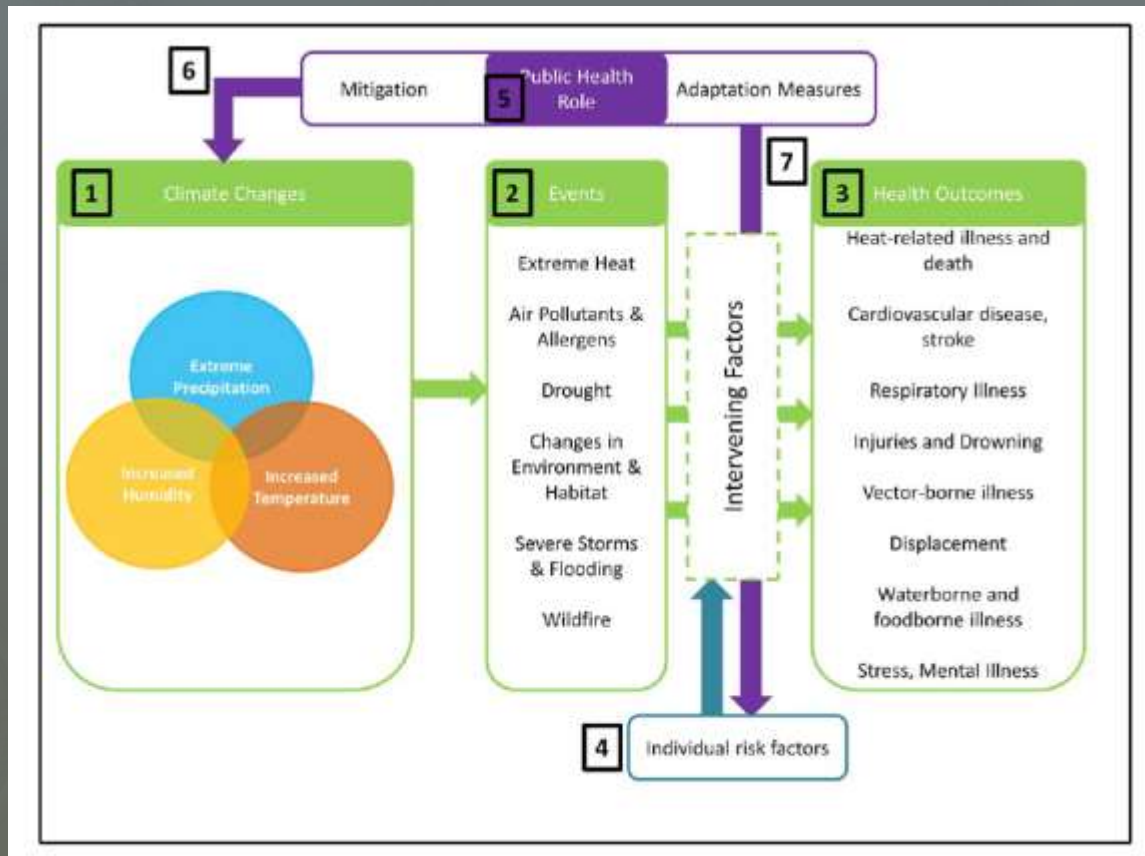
6

Mitigation

Public Health Role

5

Adaptation Measures

7

1 Climate Changes

Extreme Precipitation

Increased Humidity

Increased Temperature

2 Events

Extreme Heat

Air Pollutants & Allergens

Drought

Changes in Environment & Habitat

Severe Storms & Flooding

Wildfire

Intervening Factors

3 Health Outcomes

Heat-related illness and death

Cardiovascular disease, stroke

Respiratory illness

Injuries and Drowning

Vector-borne illness

Displacement

Waterborne and foodborne illness

Stress, Mental Illness

4 Individual risk factors